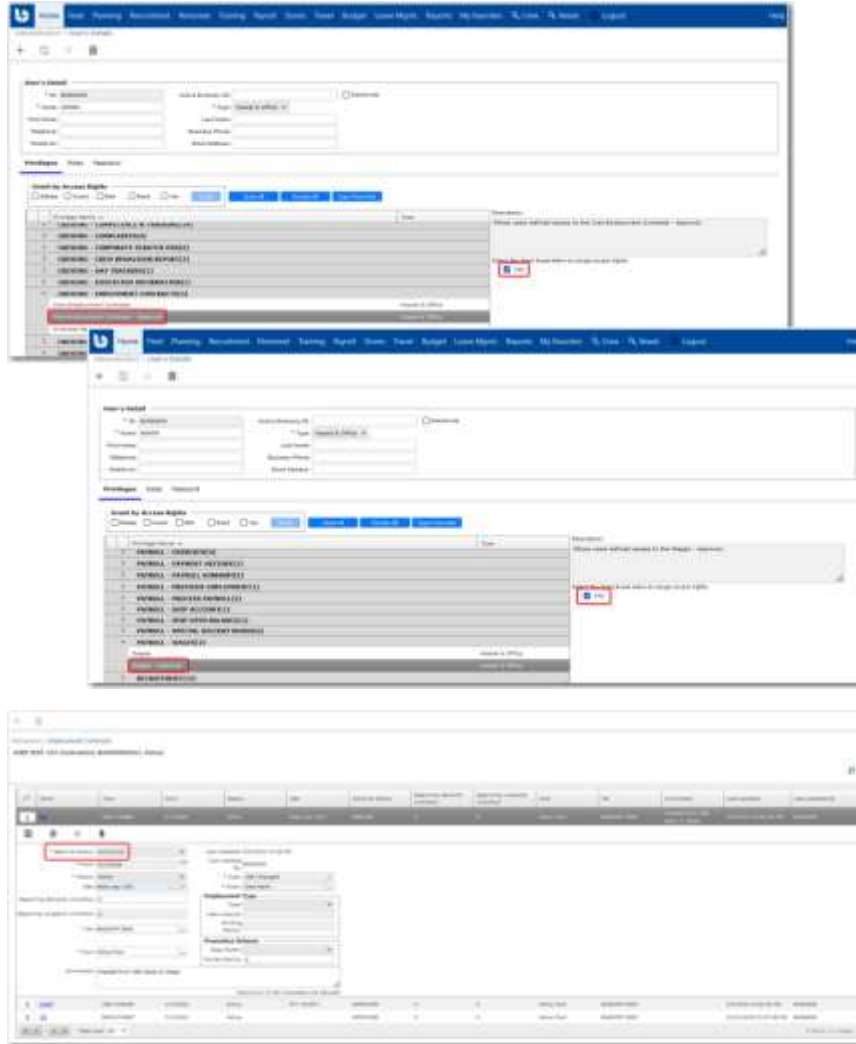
Home Host Planning Recruitment Personnel Training Payroll Stores Travel Budget Leave Mgmt Reports My Favorites Crew Reset Logout Help

User's Detail

Privileges Roles Password

Grant by Access Rights

Privilege Name

ONBOARDING - EMPLOYMENT CONTRACTS

Description

Yes

Home Host Planning Recruitment Personnel Training Payroll Stores Travel Budget Leave Mgmt Reports My Favorites Crew Reset Logout

User's Detail

Privileges Roles Password

Grant by Access Rights

Privilege Name

PAYROLL - OVERVIEW

PAYROLL - PAYMENT HISTORY

PAYROLL - PAYROLL SUMMARY

PAYROLL - PROCESS EMPLOYMENT

PAYROLL - PROCESS PAYROLL

PAYROLL - SHIP ACCOUNT

PAYROLL - SHIP OPEN BALANCE

PAYROLL - SPECIAL ACCOUNT NUMBERS

PAYROLL - WAGES

Description

Yes

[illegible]